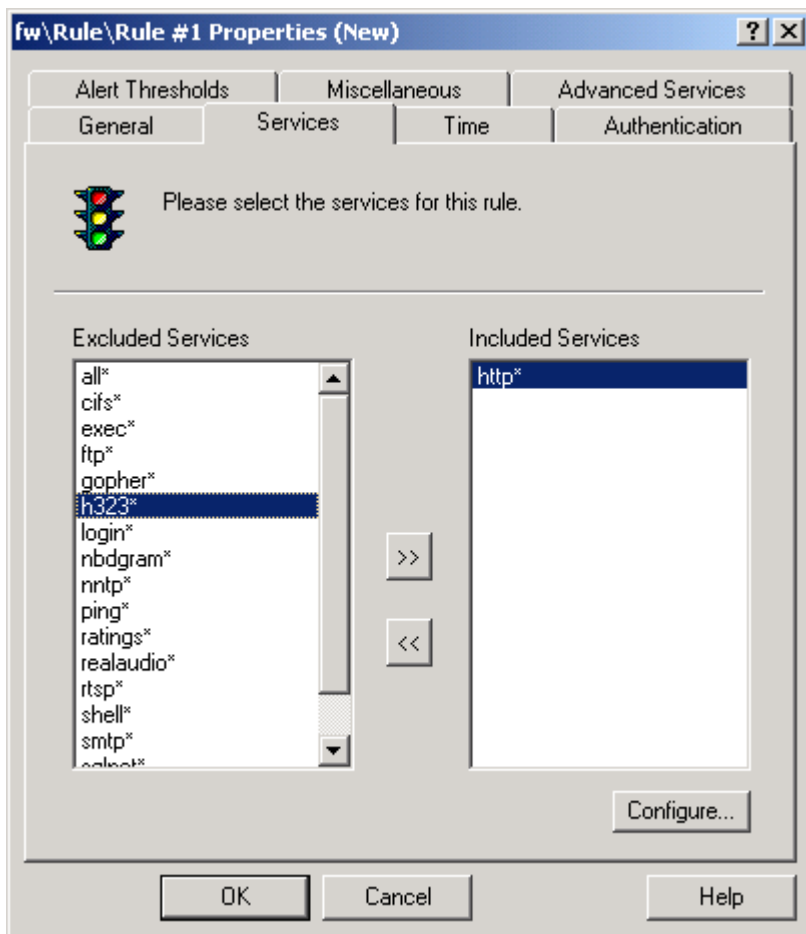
fw\Rule\Rule #1 Properties (New)

?

Alert Thresholds | Miscellaneous | Advanced Services

General | Services | Time | Authentication

Please select the services for this rule.

Excluded Services

all*
cifs*
exec*
ftp*
gopher*
h323*
login*
nbdgram*
nntp*
ping*
ratings*
realaudio*
rtsp*
shell*
smtp*
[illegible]

>>

<<

Included Services

http*

Configure...

OK

Cancel

Help